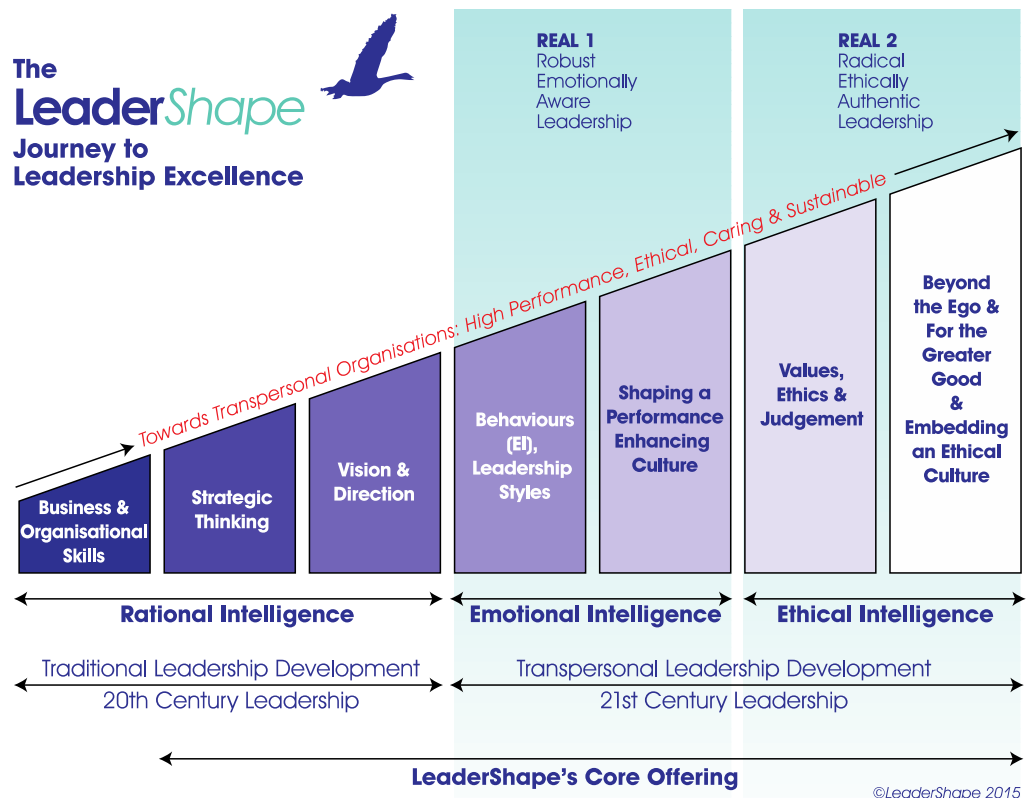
The LeaderShape Journey to Leadership Excellence

REAL 1
Robust
Emotionally
Aware
Leadership

REAL 2
Radical
Ethically
Authentic
Leadership

Towards Transpersonal Organisations: High Performance, Ethical, Caring & Sustainable

Business & Organisational Skills

Strategic Thinking

Vision & Direction

Behaviours (EI), Leadership Styles

Shaping a Performance Enhancing Culture

Values, Ethics & Judgement

Beyond the Ego & For the Greater Good & Embedding an Ethical Culture

Rational Intelligence

Emotional Intelligence

Ethical Intelligence

Traditional Leadership Development

20th Century Leadership

Transpersonal Leadership Development

21st Century Leadership

LeaderShape's Core Offering

©LeaderShape 2015